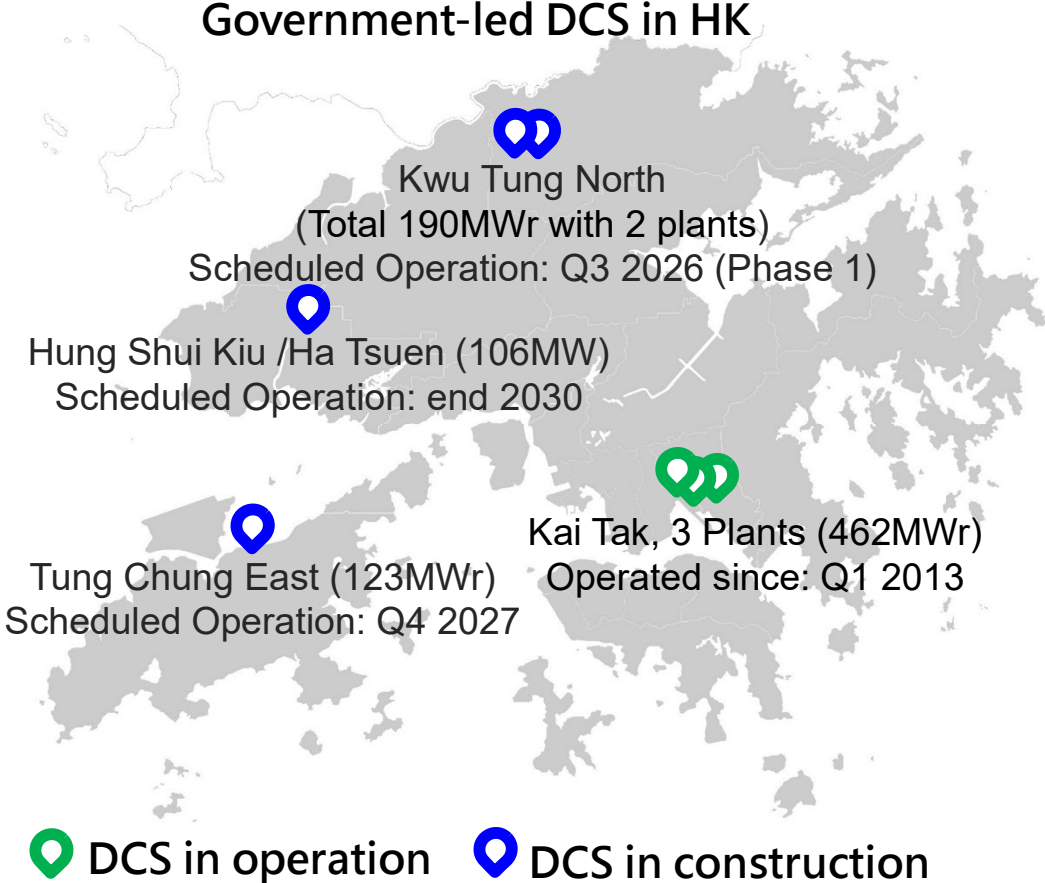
Government-led DCS in HK

Kwu Tung North
(Total 190MWr with 2 plants)
Scheduled Operation: Q3 2026 (Phase 1)

Hung Shui Kiu /Ha Tsuen (106MW)
Scheduled Operation: end 2030

Kai Tak, 3 Plants (462MWr)
Operated since: Q1 2013

Tung Chung East (123MWr)
Scheduled Operation: Q4 2027

DCS in operation DCS in construction